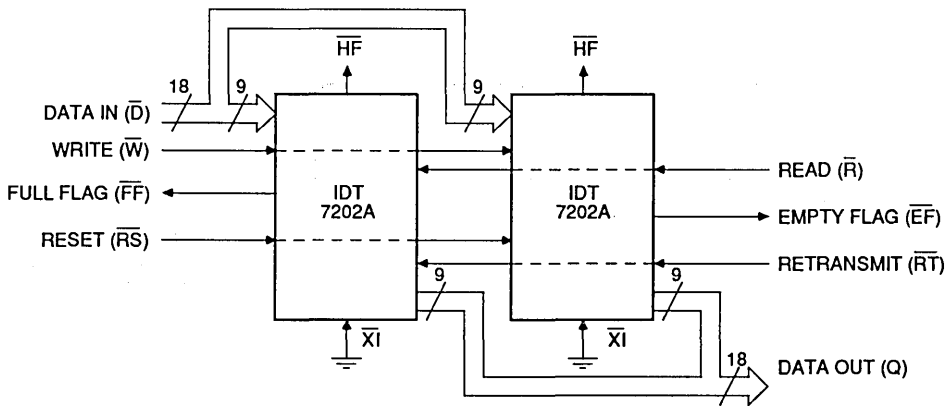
$\overline{HF}$

$\overline{HF}$

18

9

9

DATA IN ($\overline{D}$)

WRITE ($\overline{W}$)

FULL FLAG ($\overline{FF}$)

RESET ($\overline{RS}$)

IDT 7202A

IDT 7202A

READ ($\overline{R}$)

EMPTY FLAG ($\overline{EF}$)

RETRANSMIT ($\overline{RT}$)

9

9

$\overline{XI}$

$\overline{XI}$

18

DATA OUT (Q)